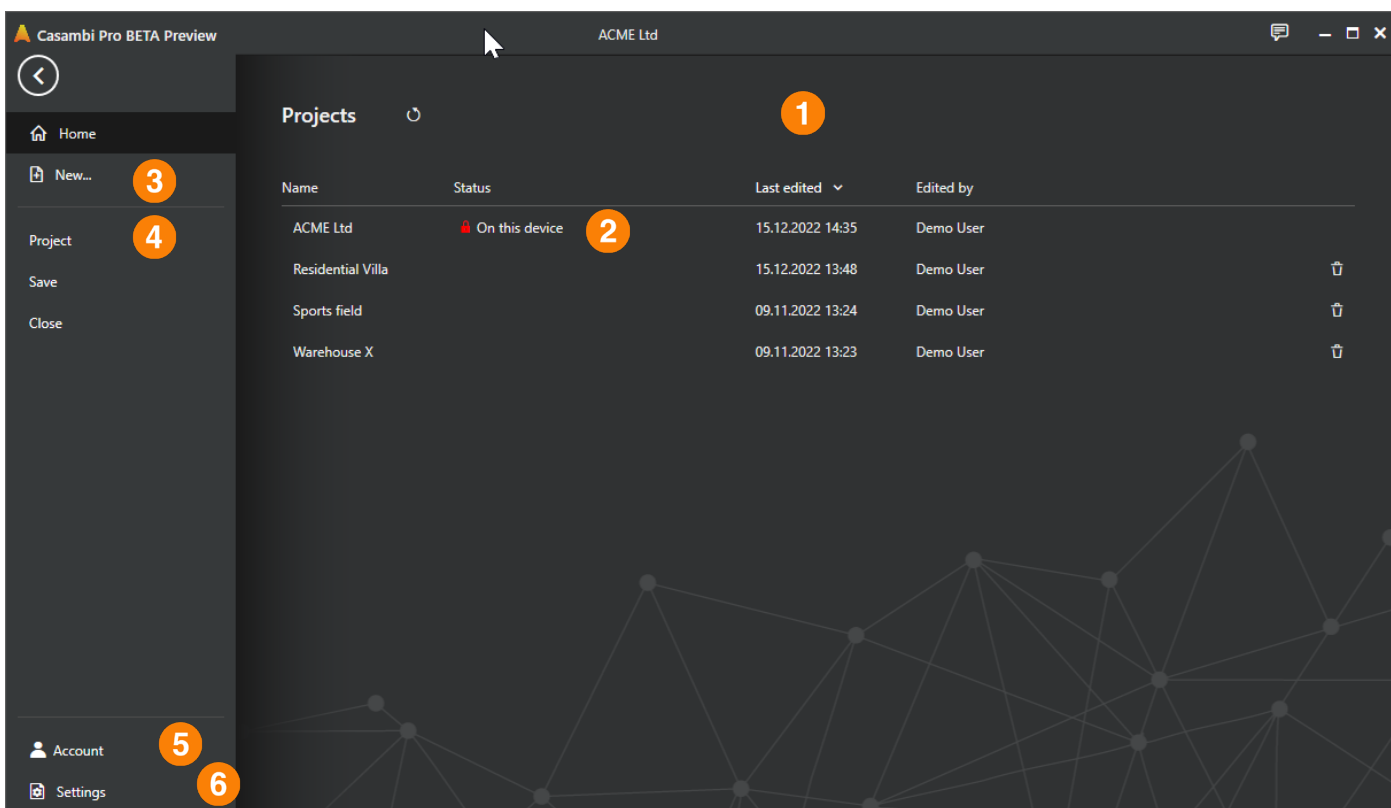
Casambi Pro BETA Preview

ACME Ltd

Home

New...

3

Project

4

Save

Close

Account

5

Settings

6

Projects

1

| Name | Status | Last edited | Edited by |
|---|---|---|---|
| ACME Ltd | On this device | 15.12.2022 14:35 | Demo User |
| Residential Villa | | 15.12.2022 13:48 | Demo User |
| Sports field | | 09.11.2022 13:24 | Demo User |
| Warehouse X | | 09.11.2022 13:23 | Demo User |

2